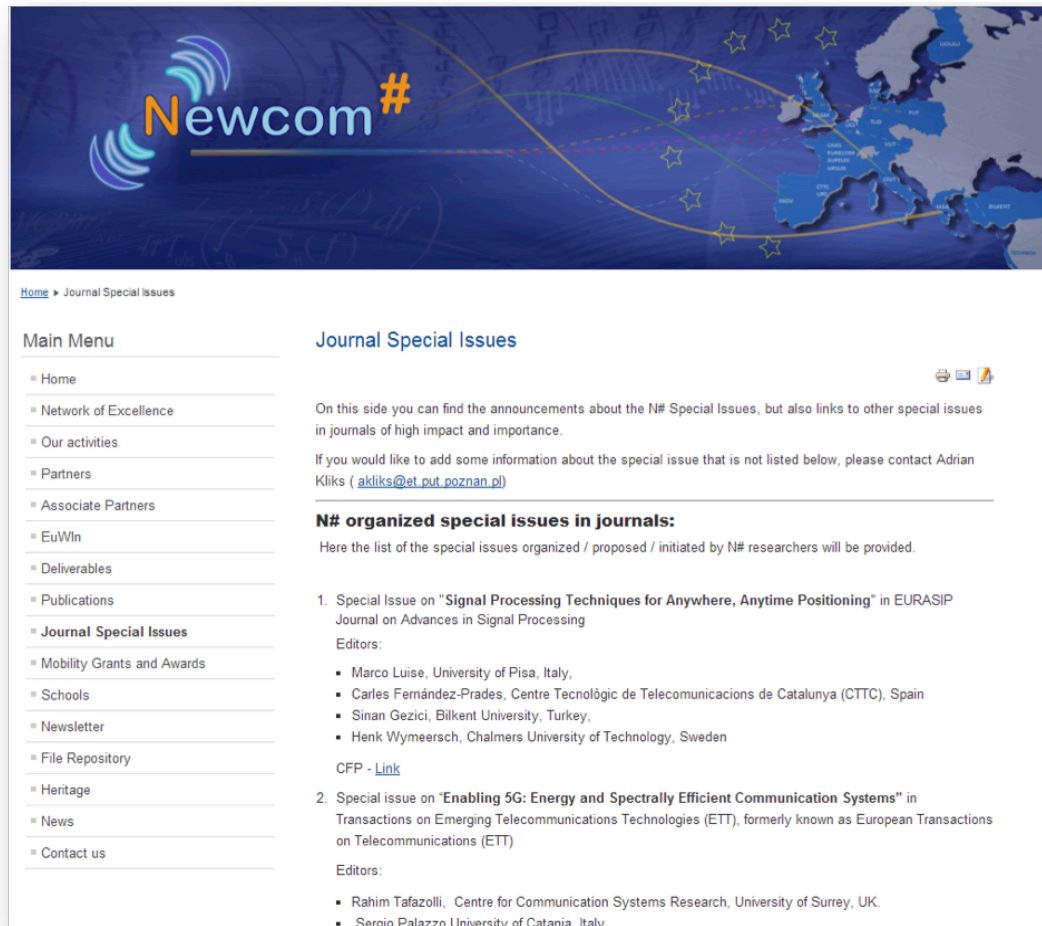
Newcom#

Home ▸ Journal Special Issues

Main Menu

- Home
- Network of Excellence
- Our activities
- Partners
- Associate Partners
- EuWIn
- Deliverables
- Publications
- Journal Special Issues
- Mobility Grants and Awards
- Schools
- Newsletter
- File Repository
- Heritage
- News
- Contact us

Journal Special Issues

On this side you can find the announcements about the N# Special Issues, but also links to other special issues in journals of high impact and importance.

If you would like to add some information about the special issue that is not listed below, please contact Adrian Kliks ( akliks@et.put.poznan.pl)

N# organized special issues in journals:

Here the list of the special issues organized / proposed / initiated by N# researchers will be provided.

1. Special Issue on "Signal Processing Techniques for Anywhere, Anytime Positioning" in EURASIP Journal on Advances in Signal Processing

Editors:

- Marco Luise, University of Pisa, Italy,
- Carles Fernández-Prades, Centre Tecnològic de Telecomunicacions de Catalunya (CTTC), Spain
- Sinan Gezici, Bilkent University, Turkey,
- Henk Wymeersch, Chalmers University of Technology, Sweden

CFP - Link

2. Special issue on "Enabling 5G: Energy and Spectrally Efficient Communication Systems" in Transactions on Emerging Telecommunications Technologies (ETT), formerly known as European Transactions on Telecommunications (ETT)

Editors:

- Rahim Tafazolli, Centre for Communication Systems Research, University of Surrey, UK.
- Sergio Palazzo University of Catania, Italy